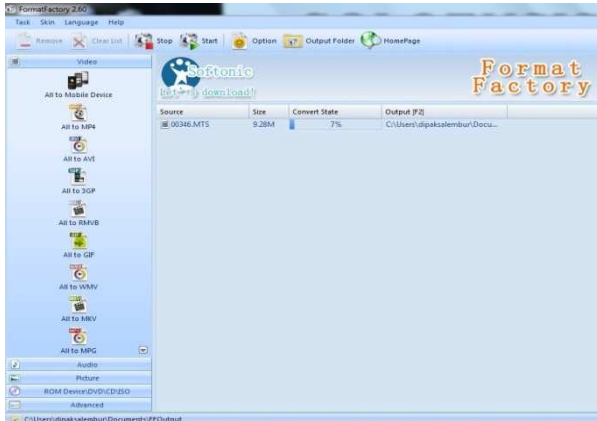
FormatFactory 2.60

Task Skin Language Help

Remove Clear List Stop Start Option Output Folder HomePage

Video

All to Mobile Device

All to MP4

All to AVI

All to 3GP

All to RMVB

All to GIF

All to WMV

All to MKV

All to MPG

Audio

Picture

ROM Device\DVD\CD\ISO

Advanced

Softonic

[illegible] download!

Format Factory

| Source | Size | Convert State | Output [F2] |
|---|---|---|---|
| 00346.MTS | 9.28M | 7% | C:\Users\dipaksalembur\Docu... |

C:\Users\dipaksalembur\Documents\FFOutput